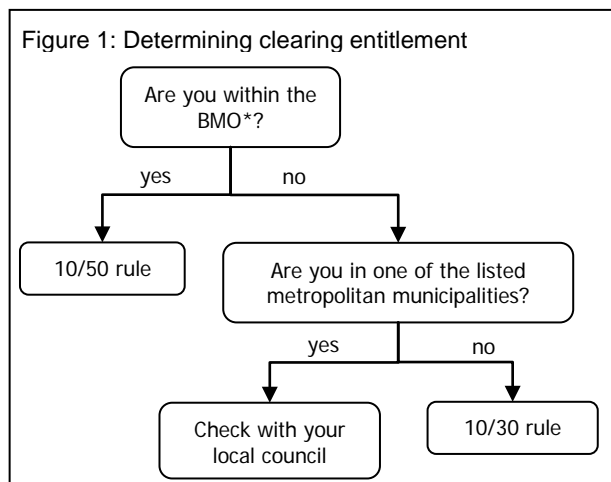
Figure 1: Determining clearing entitlement

Are you within the BMO*?

yes

no

10/50 rule

Are you in one of the listed metropolitan municipalities?

yes

no

Check with your local council

10/30 rule